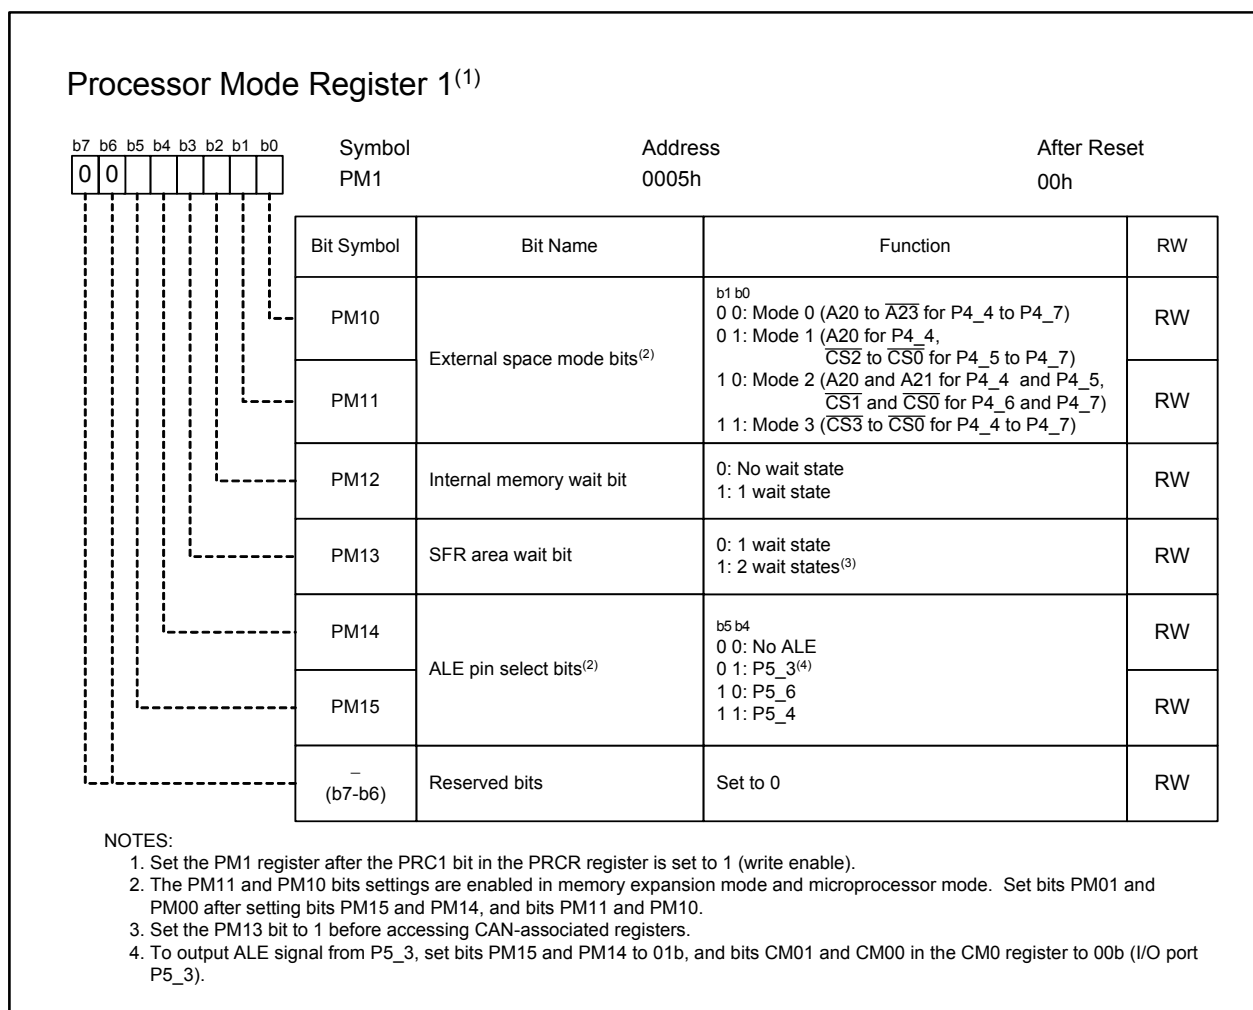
Processor Mode Register 1$^{(1)}$

b7 b6 b5 b4 b3 b2 b1 b0
0 0

Symbol
PM1

Address
0005h

After Reset
00h

| Bit Symbol | Bit Name | Function | RW |
|---|---|---|---|
| PM10 | External space mode bits$^{(2)}$ | b1 b0<br>0 0: Mode 0 (A20 to $\overline{A23}$ for P4_4 to P4_7)<br>0 1: Mode 1 (A20 for P4_4, $\overline{CS2}$ to $\overline{CS0}$ for P4_5 to P4_7)<br>1 0: Mode 2 (A20 and A21 for P4_4 and P4_5, $\overline{CS1}$ and $\overline{CS0}$ for P4_6 and P4_7)<br>1 1: Mode 3 ($\overline{CS3}$ to $\overline{CS0}$ for P4_4 to P4_7) | RW |
| PM11 | | | RW |
| PM12 | Internal memory wait bit | 0: No wait state<br>1: 1 wait state | RW |
| PM13 | SFR area wait bit | 0: 1 wait state<br>1: 2 wait states$^{(3)}$ | RW |
| PM14 | ALE pin select bits$^{(2)}$ | b5 b4<br>0 0: No ALE<br>0 1: P5_3$^{(4)}$<br>1 0: P5_6<br>1 1: P5_4 | RW |
| PM15 | | | RW |
| –<br>(b7-b6) | Reserved bits | Set to 0 | RW |

NOTES:
1. Set the PM1 register after the PRC1 bit in the PRCR register is set to 1 (write enable).
2. The PM11 and PM10 bits settings are enabled in memory expansion mode and microprocessor mode. Set bits PM01 and PM00 after setting bits PM15 and PM14, and bits PM11 and PM10.
3. Set the PM13 bit to 1 before accessing CAN-associated registers.
4. To output ALE signal from P5_3, set bits PM15 and PM14 to 01b, and bits CM01 and CM00 in the CM0 register to 00b (I/O port P5_3).